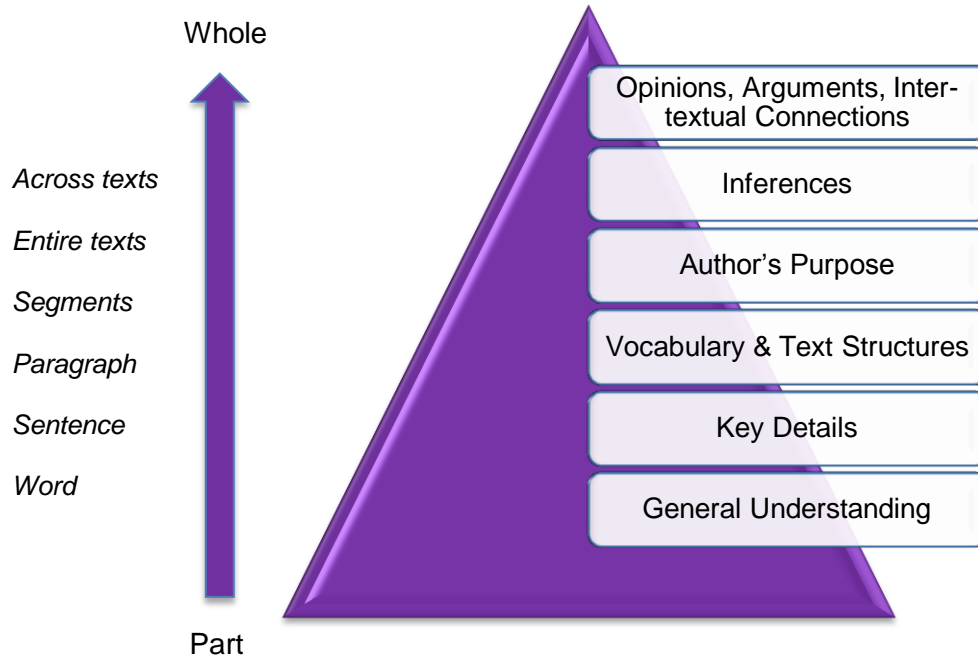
Whole

Across texts

Entire texts

Segments

Paragraph

Sentence

Word

Part

Opinions, Arguments, Inter-textual Connections

Inferences

Author's Purpose

Vocabulary & Text Structures

Key Details

General Understanding